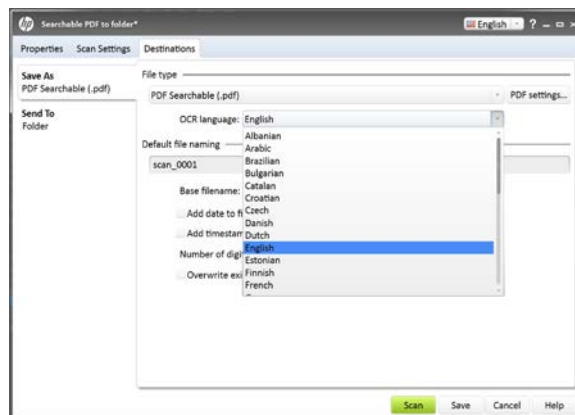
Searchable PDF to folder*

English ? – ▭ ×

Properties Scan Settings Destinations

Save As
PDF Searchable (.pdf)

Send To
Folder

File type

PDF Searchable (.pdf)

PDF settings...

OCR language: English

Default file naming

scan_0001

Base filename:

Add date to fi

Add timestam

Number of digi

Overwrite exi

Albanian
Arabic
Brazilian
Bulgarian
Catalan
Croatian
Czech
Danish
Dutch
English
Estonian
Finnish
French

Scan Save Cancel Help